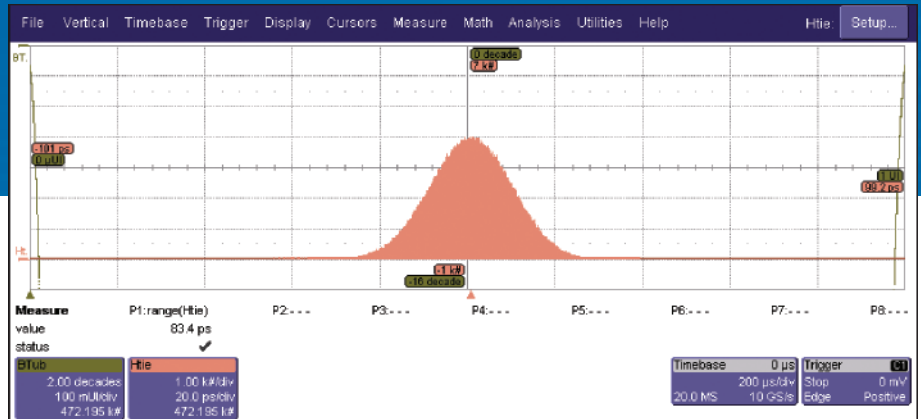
File Vertical Timebase Trigger Display Cursors Measure Math Analysis Utilities Help Htie Setup...

BT

0 decade
7 k#

-101 ps
0 μUI

1 UI
99.7 ps

Ht

-1 k#
-16 decade

| Measure | P1:range(Htie) | P2:- - - | P3:- - - | P4:- - - | P5:- - - | P6:- - - | P7:- - - | P8:- - - |
|---|---|---|---|---|---|---|---|---|
| value | 83.4 ps | | | | | | | |
| status | ✔ | | | | | | | |

BTub
2.00 decades
100 mUI/div
472.195 k#

Htie
1.00 k#/div
20.0 ps/div
472.195 k#

Timebase 0 μs
200 μs/div
20.0 MS 10 GS/s

Trigger C1
Stop 0 mV
Edge Positive